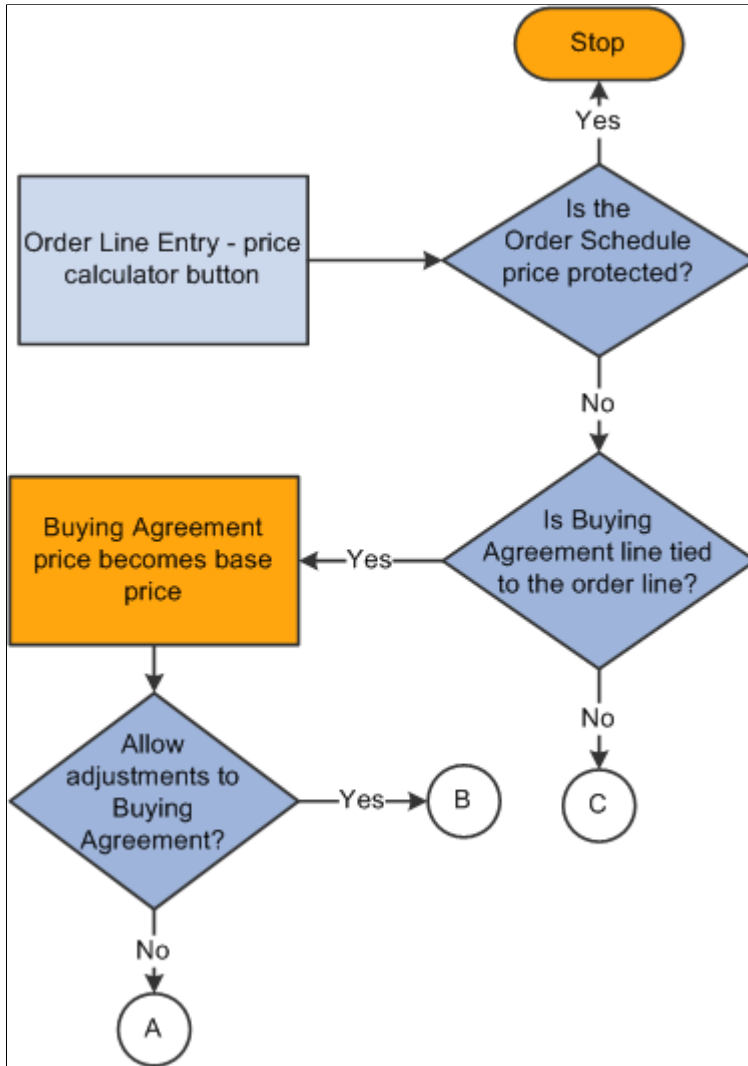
Stop

Yes

Order Line Entry - price calculator button

Is the Order Schedule price protected?

No

Buying Agreement price becomes base price

Yes

Is Buying Agreement line tied to the order line?

No

Allow adjustments to Buying Agreement?

Yes

B

C

No

A